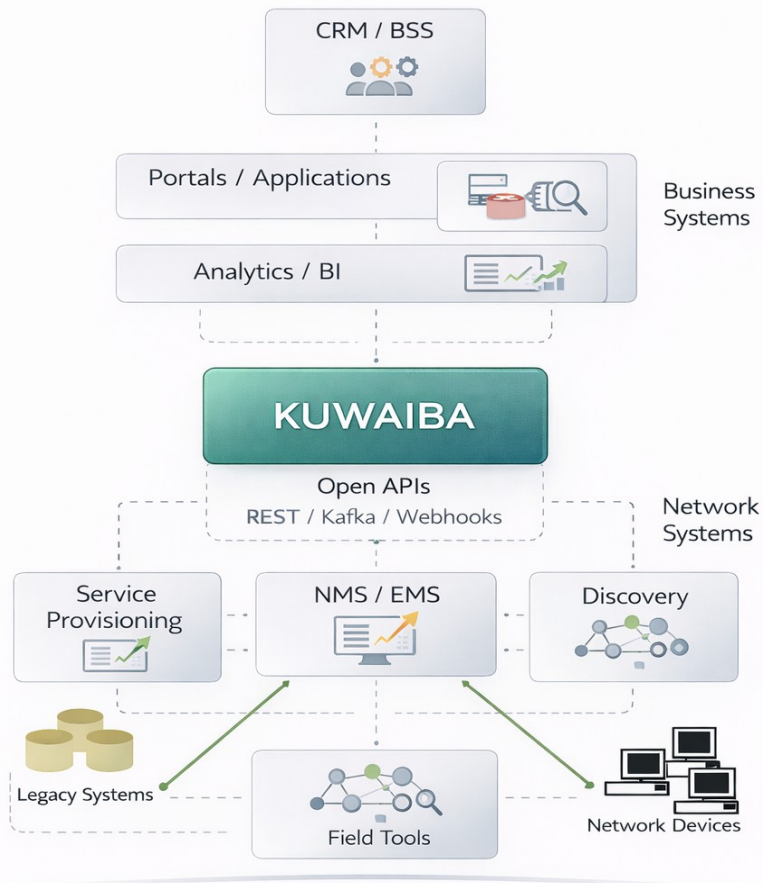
CRM / BSS

Portals / Applications

Business Systems

Analytics / BI

KUWAIBA

Open APIs

REST / Kafka / Webhooks

Network Systems

Service Provisioning

NMS / EMS

Discovery

Legacy Systems

Field Tools

Network Devices